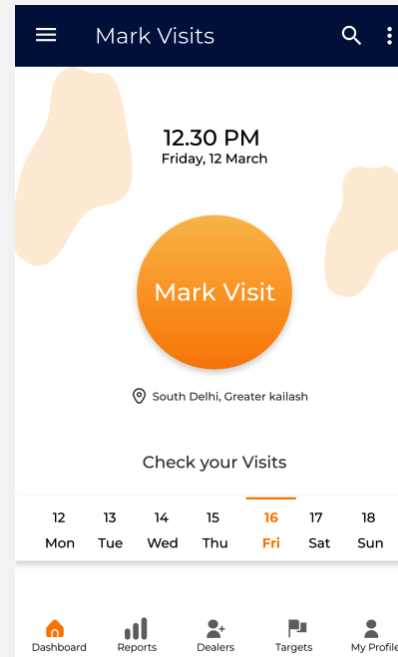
Mark Visits

12.30 PM
Friday, 12 March

Mark Visit

South Delhi, Greater kailash

Check your Visits

| 12 | 13 | 14 | 15 | 16 | 17 | 18 |
|---|---|---|---|---|---|---|
| Mon | Tue | Wed | Thu | Fri | Sat | Sun |

Dashboard Reports Dealers Targets My Profile